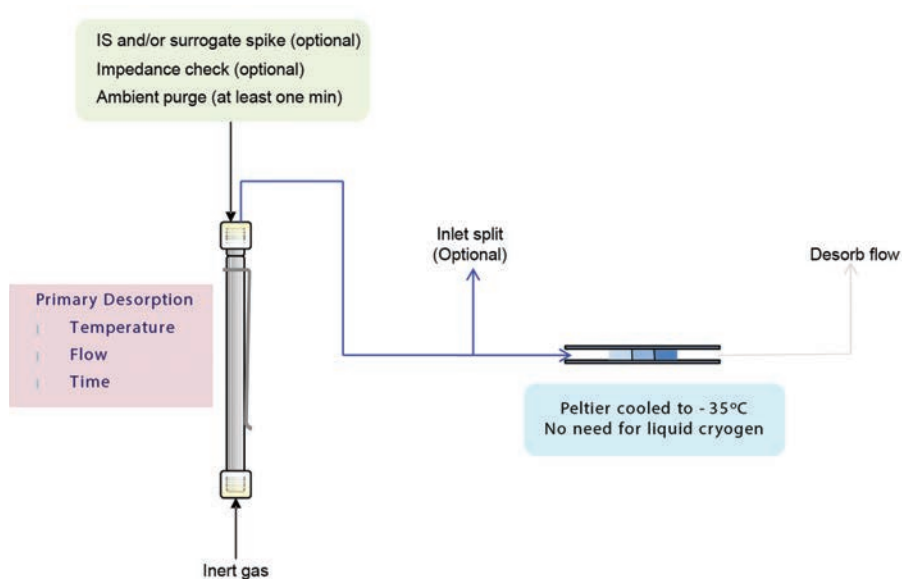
IS and/or surrogate spike (optional)
Impedance check (optional)
Ambient purge (at least one min)

Inlet split
(Optional)

Desorb flow

Primary Desorption
Temperature
Flow
Time

Peltier cooled to - 35ºC
No need for liquid cryogen

Inert gas